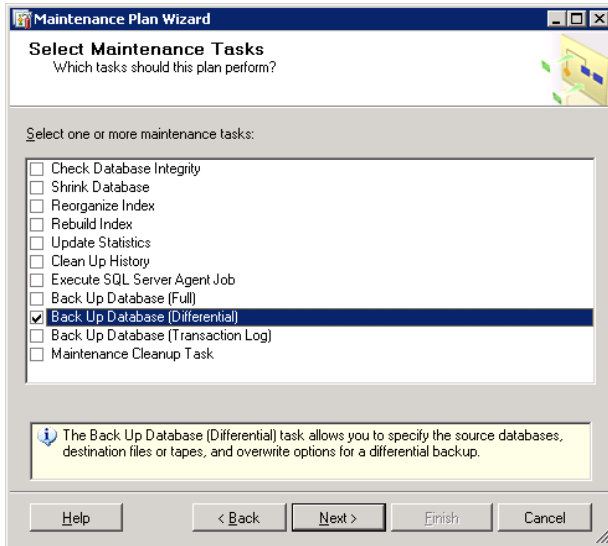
Maintenance Plan Wizard

Select Maintenance Tasks
Which tasks should this plan perform?

Select one or more maintenance tasks:

☐ Check Database Integrity
☐ Shrink Database
☐ Reorganize Index
☐ Rebuild Index
☐ Update Statistics
☐ Clean Up History
☐ Execute SQL Server Agent Job
☐ Back Up Database (Full)
☑ Back Up Database (Differential)
☐ Back Up Database (Transaction Log)
☐ Maintenance Cleanup Task

The Back Up Database (Differential) task allows you to specify the source databases, destination files or tapes, and overwrite options for a differential backup.

Help
< Back
Next >
Finish
Cancel